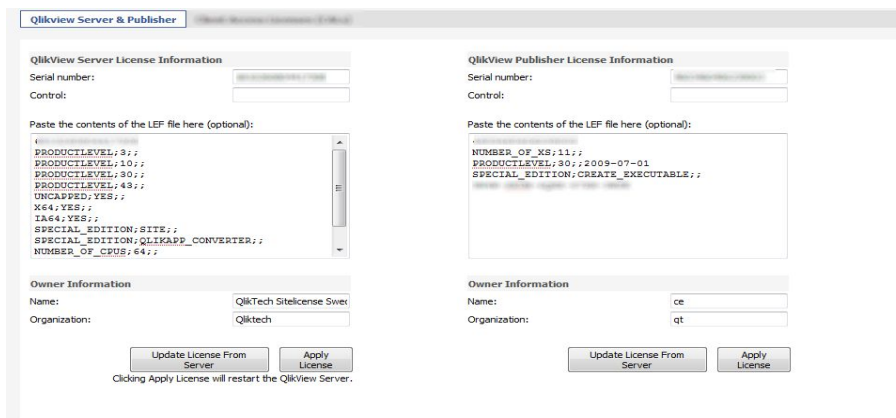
Qlikview Server & Publisher | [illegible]

QlikView Server License Information
Serial number: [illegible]
Control:

Paste the contents of the LEF file here (optional):
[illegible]
PRODUCTLEVEL;3;;
PRODUCTLEVEL;10;;
PRODUCTLEVEL;30;;
PRODUCTLEVEL;43;;
UNCAPPED;YES;;
X64;YES;;
IA64;YES;;
SPECIAL_EDITION;SITE;;
SPECIAL_EDITION;QLIKAPP_CONVERTER;;
NUMBER_OF_CPUS;64;;

Owner Information
Name: QlikTech Sitelicense Swec
Organization: Qliktech

Update License From Server
Apply License
Clicking Apply License will restart the QlikView Server.

QlikView Publisher License Information
Serial number: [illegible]
Control:

Paste the contents of the LEF file here (optional):
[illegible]
NUMBER_OF_XS;11;;
PRODUCTLEVEL;30;;2009-07-01
SPECIAL_EDITION;CREATE_EXECUTABLE;;
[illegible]

Owner Information
Name: ce
Organization: qt

Update License From Server
Apply License